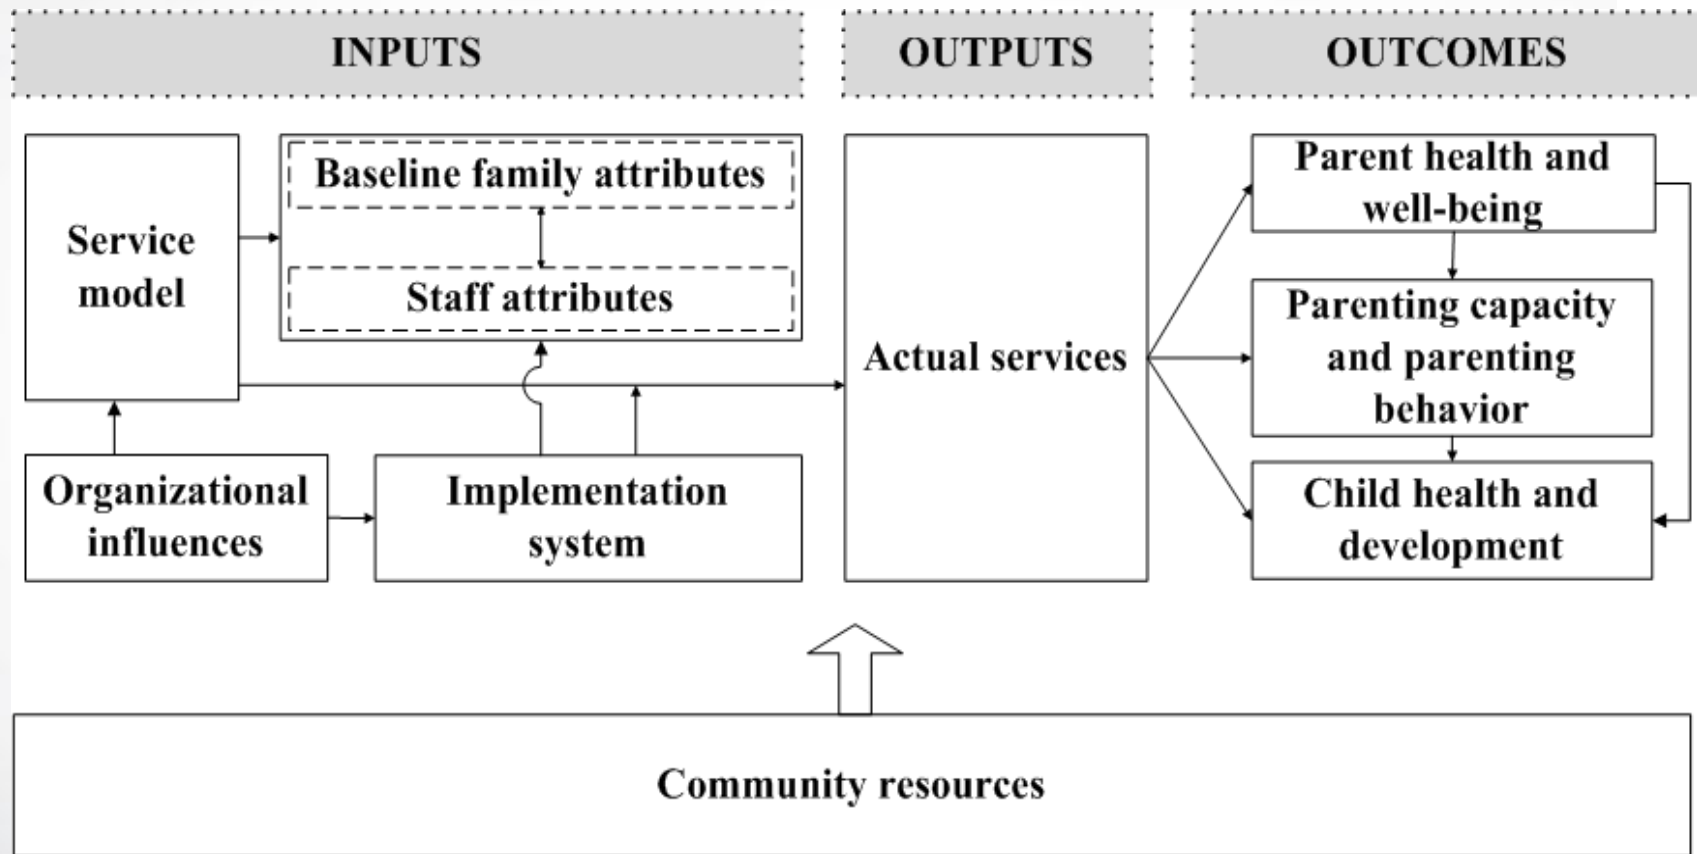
INPUTS

OUTPUTS

OUTCOMES

Service model

Baseline family attributes

Staff attributes

Actual services

Parent health and well-being

Parenting capacity and parenting behavior

Child health and development

Organizational influences

Implementation system

Community resources